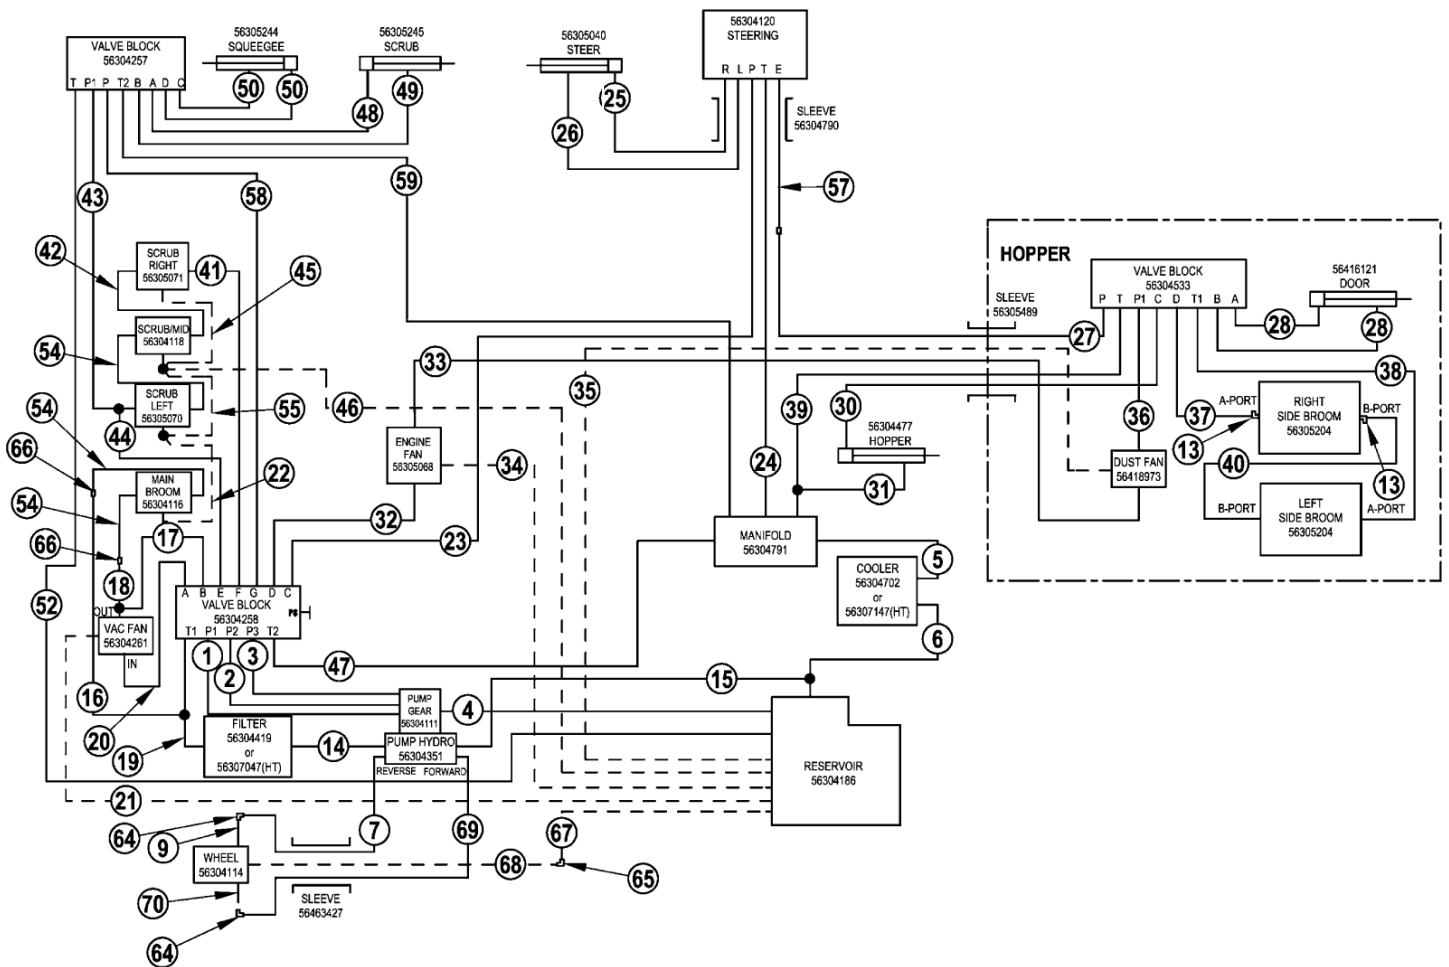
VALVE BLOCK
56304257
T P1 P T2 B A D C

56305244
SQUEEGEE

56305245
SCRUB

50 50 48 49

56305040
STEER

25 26

56304120
STEERING
R L P T E

SLEEVE
56304790

57

59 43 58

42 41 45

SCRUB RIGHT
56305071

SCRUB/MID
56304118

54

SCRUB LEFT
56305070

55 46 44

54

66

MAIN BROOM
56304116

22

54

17

66

18

52

OUT

VAC FAN
56304261
IN

16 20 19

VALVE BLOCK
56304258
A B E F G D C
T1 P1 P2 P3 T2
PS

1 2 3

FILTER
56304419
or
56307047(HT)

14

PUMP GEAR
56304111

4

PUMP HYDRO
56304351
REVERSE FORWARD

21

64 9

7 69

WHEEL
56304114

68 67 65

70

SLEEVE
56463427

64

33 35 32 23 34

ENGINE FAN
56305068

24 39 30

56304477
HOPPER

31

MANIFOLD
56304791

COOLER
56304702
or
56307147(HT)

5 6

47 15

RESERVOIR
56304186

HOPPER

SLEEVE
56305489

VALVE BLOCK
56304533
P T P1 C D T1 B A

56416121
DOOR

27 28 28

38

36 37

A-PORT

RIGHT SIDE BROOM
56305204

B-PORT

13

DUST FAN
56418973

40

13

B-PORT

LEFT SIDE BROOM
56305204

A-PORT